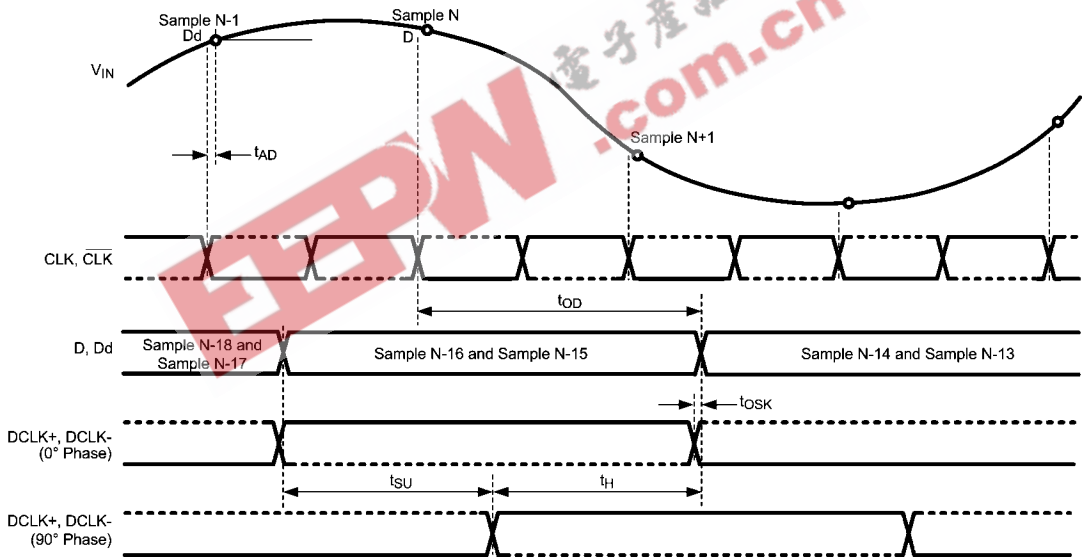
Sample N-1
Dd
Sample N
D
$V_{IN}$
电子产品
EEPW.com.cn
Sample N+1
$t_{AD}$
CLK, $\overline{CLK}$
$t_{OD}$
D, Dd
Sample N-18 and Sample N-17
Sample N-16 and Sample N-15
Sample N-14 and Sample N-13
$t_{OSK}$
DCLK+, DCLK- (0° Phase)
$t_{SU}$
$t_H$
DCLK+, DCLK- (90° Phase)